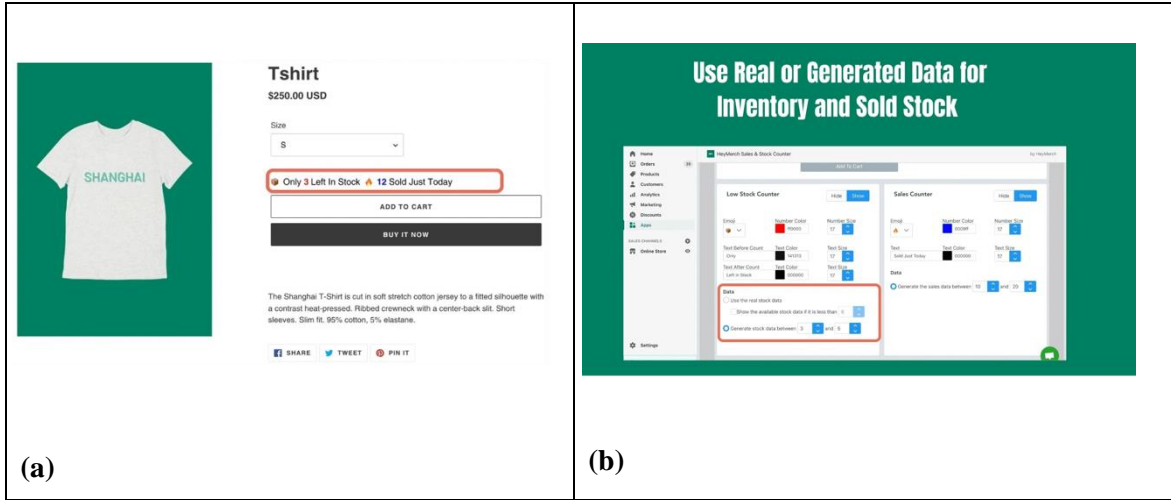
SHANGHAI

Tshirt

$250.00 USD

Size

S

Only 3 Left In Stock 12 Sold Just Today

ADD TO CART

BUY IT NOW

The Shanghai T-Shirt is cut in soft stretch cotton jersey to a fitted silhouette with a contrast heat-pressed. Ribbed crewneck with a center-back slit. Short sleeves. Slim fit. 95% cotton, 5% elastane.

SHARE TWEET PIN IT

(a)

Use Real or Generated Data for Inventory and Sold Stock

Home
Orders
Products
Customers
Analytics
Marketing
Discounts
Apps

SALES CHANNELS
Online Store

Settings

HeyMerch Sales & Stock Counter

by HeyMerch

Add To Cart

Low Stock Counter

Hide Show

Emoji

Number Color
ff0000

Number Size
17

Text Before Count
Only

Text Color
141313

Text Size
17

Text After Count
Left in Stock

Text Color
000000

Text Size
17

Data

Use the real stock data

Show the available stock data if it is less than 5

Generate stock data between 3 and 6

Sales Counter

Hide Show

Emoji

Number Color
0000ff

Number Size
17

Text
Sold Just Today

Text Color
000000

Text Size
17

Data

Generate the sales data between 10 and 20

(b)